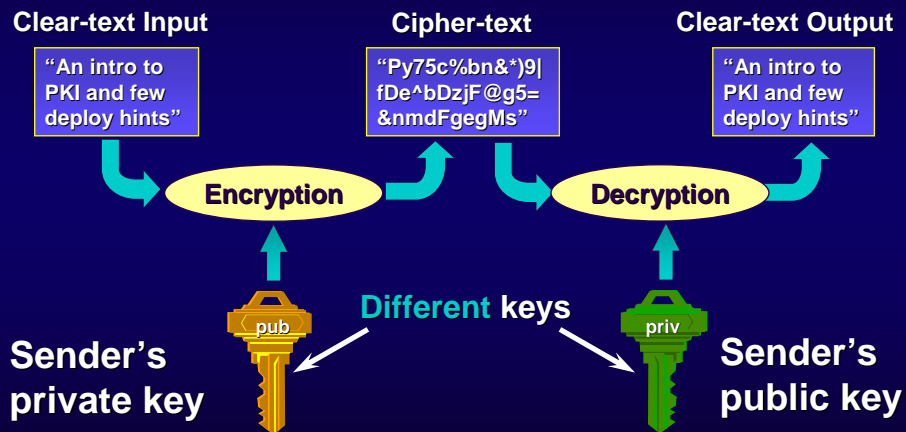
Clear-text Input

"An intro to PKI and few deploy hints"

Cipher-text

"Py75c%bn&*)9|fDe^bDzjF@g5=&nmdFgegMs"

Clear-text Output

"An intro to PKI and few deploy hints"

Encryption

Decryption

pub

Different keys

priv

Sender's private key

Sender's public key